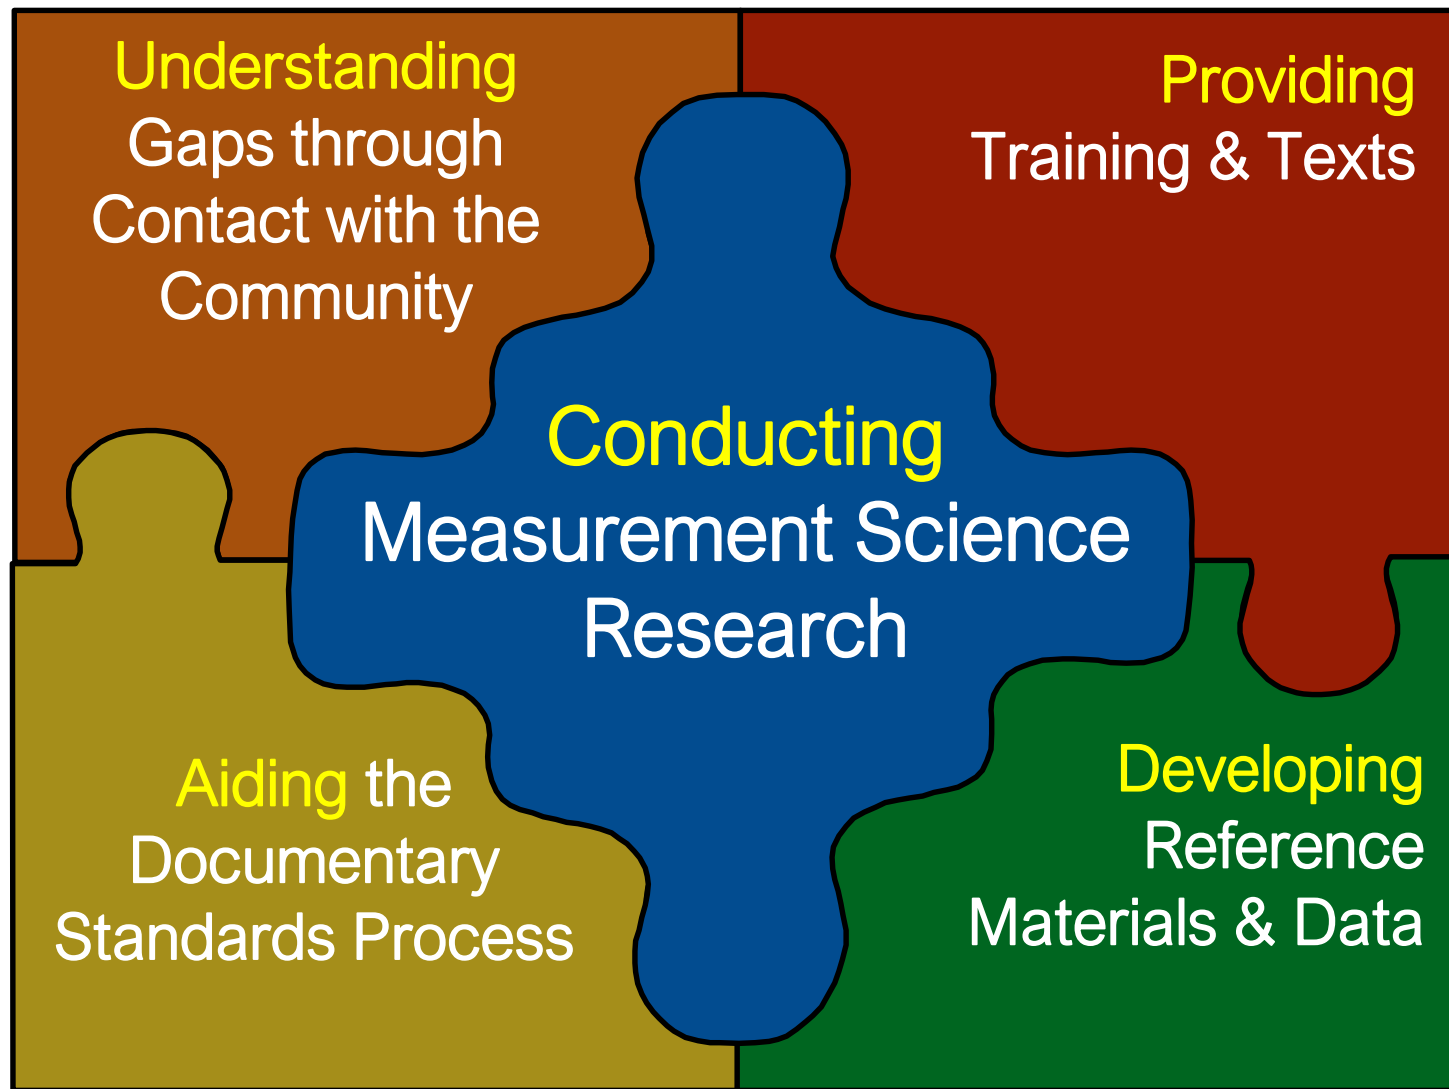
Understanding Gaps through Contact with the Community

Providing Training & Texts

Conducting Measurement Science Research

Aiding the Documentary Standards Process

Developing Reference Materials & Data